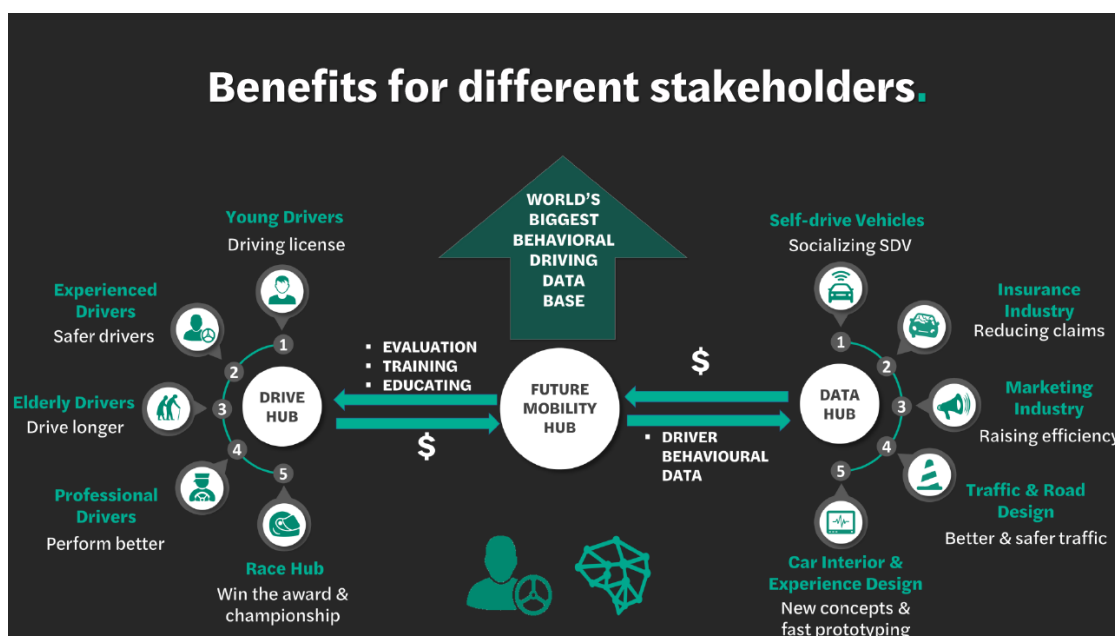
Benefits for different stakeholders.

WORLD'S BIGGEST BEHAVIORAL DRIVING DATA BASE

Young Drivers
Driving license

Experienced Drivers
Safer drivers

Elderly Drivers
Drive longer

Professional Drivers
Perform better

Race Hub
Win the award & championship

1 2 3 4 5

DRIVE HUB

▪ EVALUATION
▪ TRAINING
▪ EDUCATING

$

FUTURE MOBILITY HUB

$

▪ DRIVER BEHAVIOURAL DATA

DATA HUB

1 2 3 4 5

Self-drive Vehicles
Socializing SDV

Insurance Industry
Reducing claims

Marketing Industry
Raising efficiency

Traffic & Road Design
Better & safer traffic

Car Interior & Experience Design
New concepts & fast prototyping